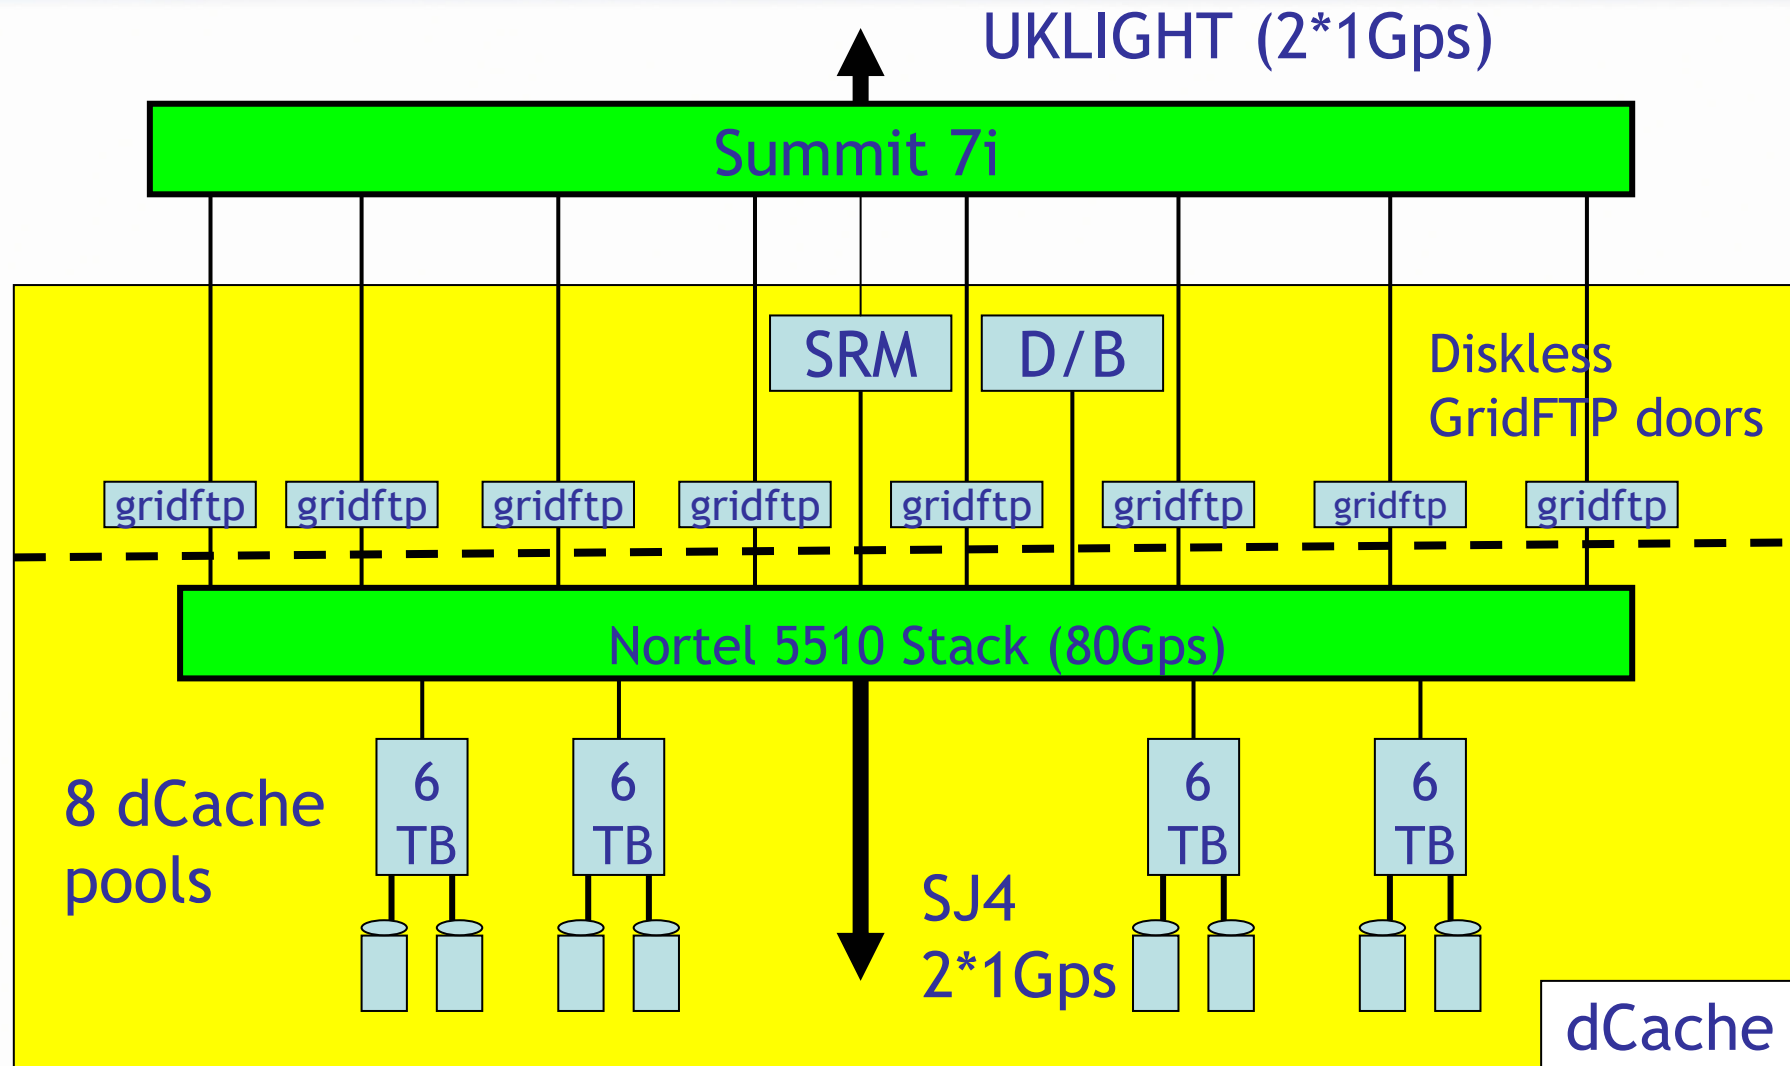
UKLIGHT (2*1Gps)

Summit 7i

SRM

D/B

Diskless GridFTP doors

gridftp gridftp gridftp gridftp gridftp gridftp gridftp gridftp

Nortel 5510 Stack (80Gps)

8 dCache pools

6 TB

6 TB

SJ4 2*1Gps

6 TB

6 TB

dCache